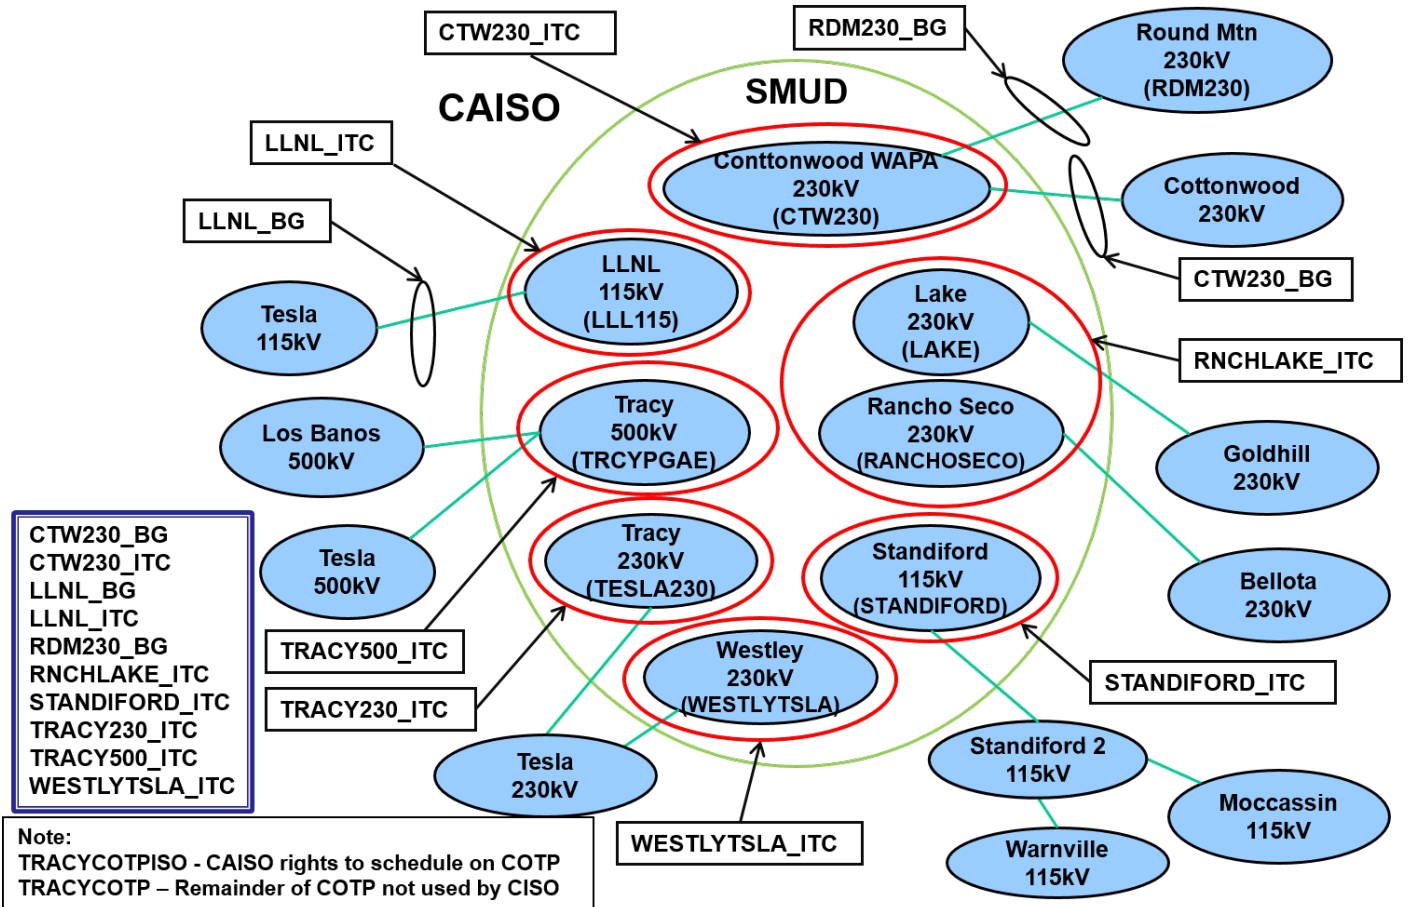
CTW230_ITC

RDM230_BG

Round Mtn 230kV (RDM230)

CAISO

SMUD

LLNL_ITC

Conttonwood WAPA 230kV (CTW230)

Cottonwood 230kV

LLNL_BG

CTW230_BG

LLNL 115kV (LLL115)

Tesla 115kV

Lake 230kV (LAKE)

RNCHLAKE_ITC

Los Banos 500kV

Tracy 500kV (TRCYPGAE)

Rancho Seco 230kV (RANCHOSECO)

Goldhill 230kV

Tesla 500kV

Tracy 230kV (TESLA230)

Standiford 115kV (STANDIFORD)

Bellota 230kV

CTW230_BG
CTW230_ITC
LLNL_BG
LLNL_ITC
RDM230_BG
RNCHLAKE_ITC
STANDIFORD_ITC
TRACY230_ITC
TRACY500_ITC
WESTLYTSLA_ITC

TRACY500_ITC

TRACY230_ITC

Westley 230kV (WESTLYTSLA)

STANDIFORD_ITC

Tesla 230kV

Standiford 2 115kV

Moccassin 115kV

WESTLYTSLA_ITC

Warnville 115kV

Note:
TRACYCOTPISO - CAISO rights to schedule on COTP
TRACYCOTP – Remainder of COTP not used by CISO